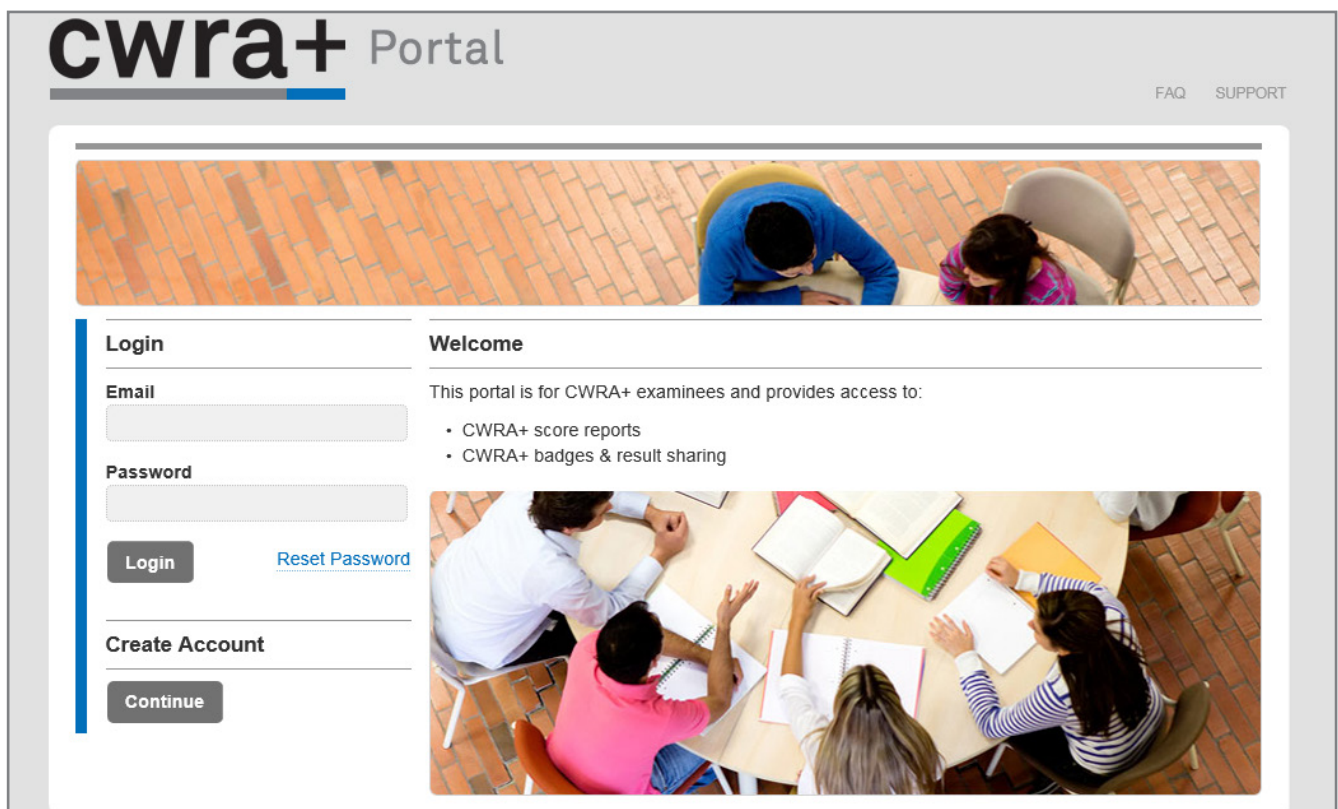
cwra+ Portal

FAQ SUPPORT

Login

Email

Password

Login Reset Password

Create Account

Continue

Welcome

This portal is for CWRA+ examinees and provides access to:

- CWRA+ score reports
- CWRA+ badges & result sharing